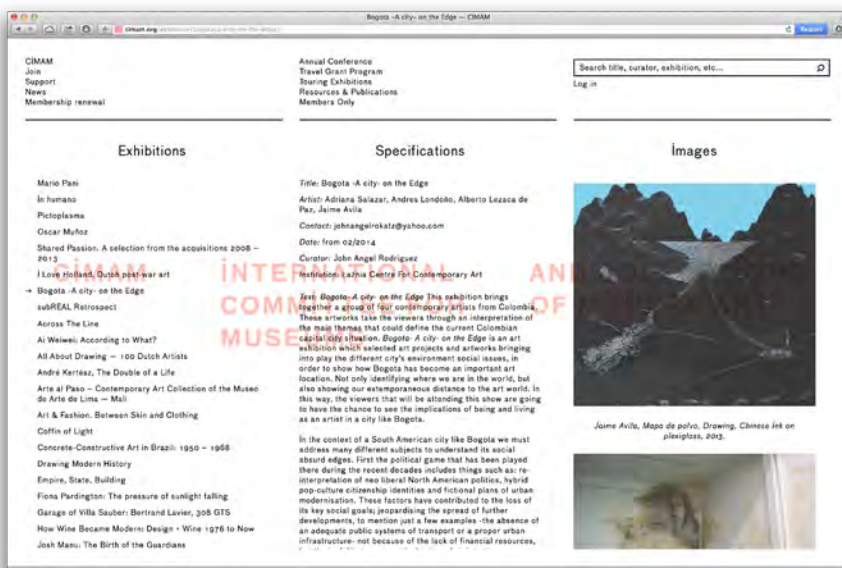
Bogota -A city- on the Edge — CIMAM

cimam.org

Reader

CIMAM
Join
Support
News
Membership renewal

Annual Conference
Travel Grant Program
Touring Exhibitions
Resources & Publications
Members Only

Search title, curator, exhibition, etc...

Log in

Exhibitions

Mario Pani
In humano
Pictoplasma
Oscar Muñoz
Shared Passion. A selection from the acquisitions 2008 – 2013
I Love Holland, Dutch post-war art
→ Bogota -A city- on the Edge
subREAL Retrospect
Across The Line
Ai Weiwei: According to What?
All About Drawing – 100 Dutch Artists
André Kertesz, The Double of a Life
Arte al Paso – Contemporary Art Collection of the Museo de Arte de Lima — Mali
Art & Fashion. Between Skin and Clothing
Coffin of Light
Concrete-Constructive Art in Brazil: 1950 – 1968
Drawing Modern History
Empire, State, Building
Fiona Pardington: The pressure of sunlight falling
Garage of Villa Sauber: Bertrand Lavier, 308 GTS
How Wine Became Modern: Design + Wine 1976 to Now
Josh Manu: The Birth of the Guardians

Specifications

Title: Bogota -A city- on the Edge

Artist: Adriana Salazar, Andres Londoño, Alberto Lezaca de Paz, Jaime Avila

Contact: johnangelrokatz@yahoo.com

Date: from 02/2014

Curator: John Angel Rodriguez

Institution: Laznia Centre For Contemporary Art

Text: Bogota -A city- on the Edge This exhibition brings together a group of four contemporary artists from Colombia. These artworks take the viewers through an interpretation of the main themes that could define the current Colombian capital city situation. Bogota -A city- on the Edge is an art exhibition which selected art projects and artworks bringing into play the different city's environment social issues, in order to show how Bogota has become an important art location. Not only identifying where we are in the world, but also showing our extemporaneous distance to the art world. In this way, the viewers that will be attending this show are going to have the chance to see the implications of being and living as an artist in a city like Bogota.

In the context of a South American city like Bogota we must address many different subjects to understand its social absurd edges. First the political game that has been played there during the recent decades includes things such as: re-interpretation of neo liberal North American politics, hybrid pop-culture citizenship identities and fictional plans of urban modernisation. These factors have contributed to the loss of its key social goals; jeopardising the spread of further developments, to mention just a few examples -the absence of an adequate public systems of transport or a proper urban infrastructure- not because of the lack of financial resources, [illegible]

CIMAM INTERNATIONAL ANNUAL COMMITTEE OF MUSE

Images

Jaime Avila, Mapa de polvo, Drawing, Chinese Ink on plexiglass, 2013.